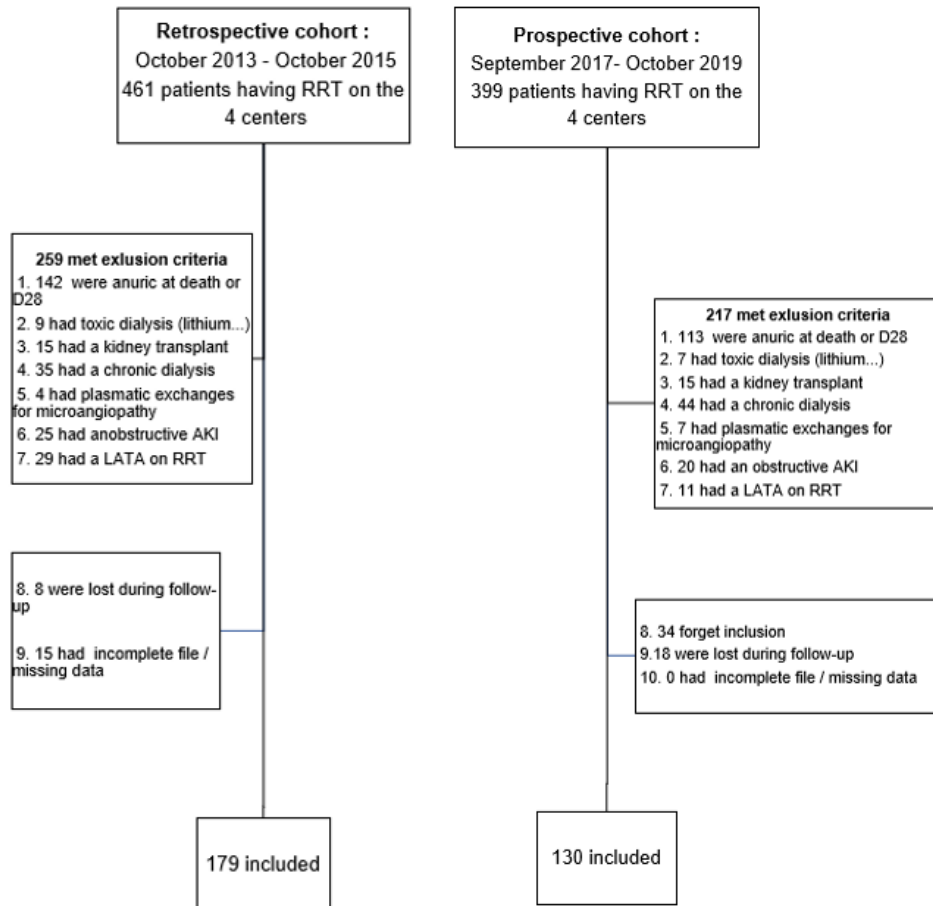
**Retrospective cohort :**
October 2013 - October 2015
461 patients having RRT on the 4 centers

**259 met exlusion criteria**
1. 142 were anuric at death or D28
2. 9 had toxic dialysis (lithium...)
3. 15 had a kidney transplant
4. 35 had a chronic dialysis
5. 4 had plasmatic exchanges for microangiopathy
6. 25 had anobstructive AKI
7. 29 had a LATA on RRT

8. 8 were lost during follow-up

9. 15 had incomplete file / missing data

179 included

**Prospective cohort :**
September 2017- October 2019
399 patients having RRT on the 4 centers

**217 met exlusion criteria**
1. 113 were anuric at death or D28
2. 7 had toxic dialysis (lithium...)
3. 15 had a kidney transplant
4. 44 had a chronic dialysis
5. 7 had plasmatic exchanges for microangiopathy
6. 20 had an obstructive AKI
7. 11 had a LATA on RRT

8. 34 forget inclusion
9.18 were lost during follow-up
10. 0 had incomplete file / missing data

130 included